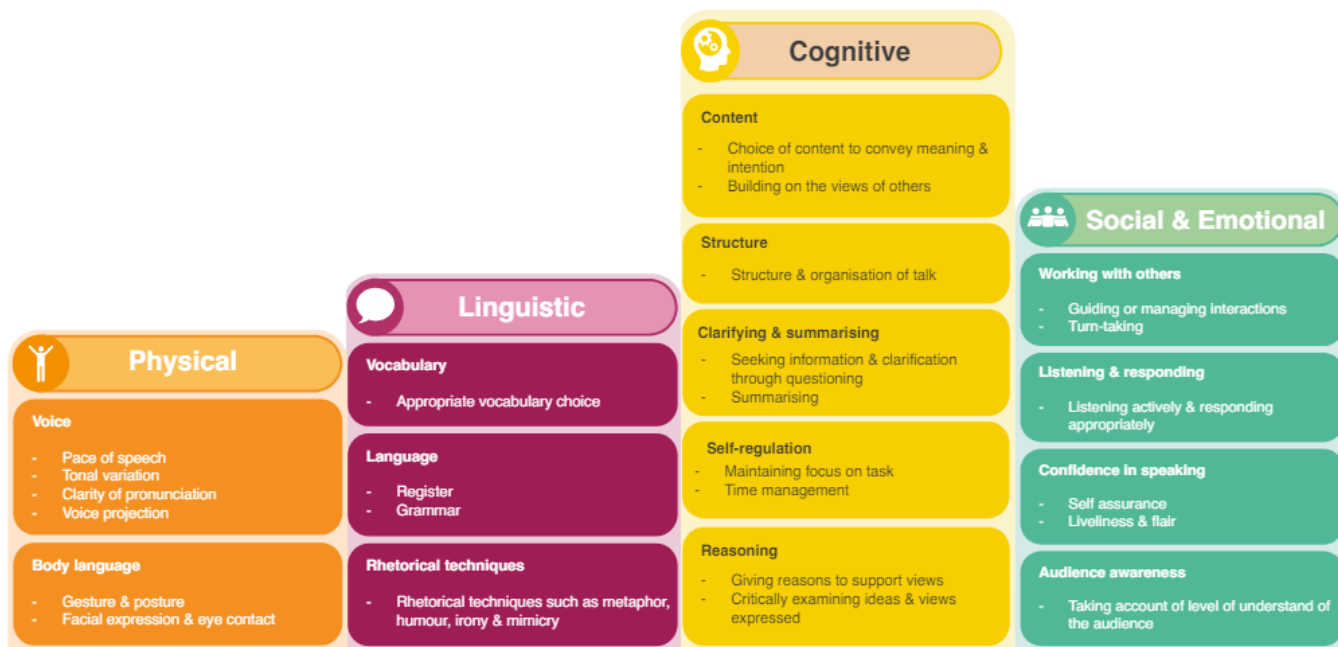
Physical

Voice

- Pace of speech
- Tonal variation
- Clarity of pronunciation
- Voice projection

Body language

- Gesture & posture
- Facial expression & eye contact

Linguistic

Vocabulary

- Appropriate vocabulary choice

Language

- Register
- Grammar

Rhetorical techniques

- Rhetorical techniques such as metaphor, humour, irony & mimicry

Cognitive

Content

- Choice of content to convey meaning & intention
- Building on the views of others

Structure

- Structure & organisation of talk

Clarifying & summarising

- Seeking information & clarification through questioning
- Summarising

Self-regulation

- Maintaining focus on task
- Time management

Reasoning

- Giving reasons to support views
- Critically examining ideas & views expressed

Social & Emotional

Working with others

- Guiding or managing interactions
- Turn-taking

Listening & responding

- Listening actively & responding appropriately

Confidence in speaking

- Self assurance
- Liveliness & flair

Audience awareness

- Taking account of level of understand of the audience